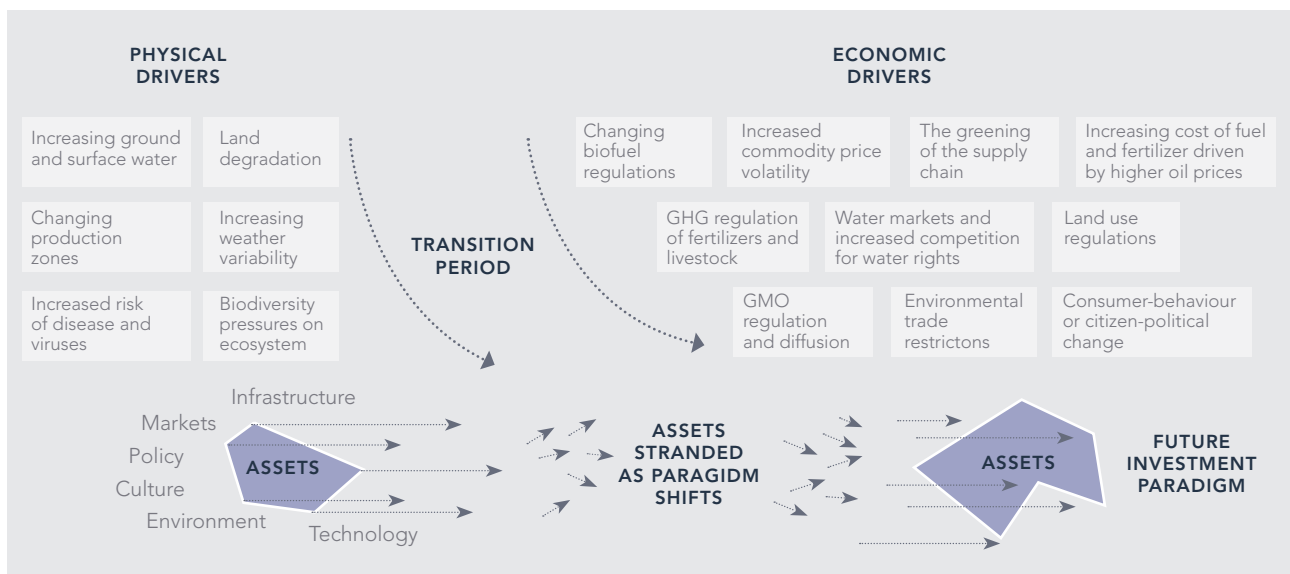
PHYSICAL DRIVERS

Increasing ground and surface water

Land degradation

Changing production zones

Increasing weather variability

Increased risk of disease and viruses

Biodiversity pressures on ecosystem

TRANSITION PERIOD

ECONOMIC DRIVERS

Changing biofuel regulations

Increased commodity price volatility

The greening of the supply chain

Increasing cost of fuel and fertilizer driven by higher oil prices

GHG regulation of fertilizers and livestock

Water markets and increased competition for water rights

Land use regulations

GMO regulation and diffusion

Environmental trade restricitons

Consumer-behaviour or citizen-political change

Infrastructure

Markets

Policy

Culture

Environment

Technology

ASSETS

ASSETS STRANDED AS PARAGIDM SHIFTS

ASSETS

FUTURE INVESTMENT PARADIGM